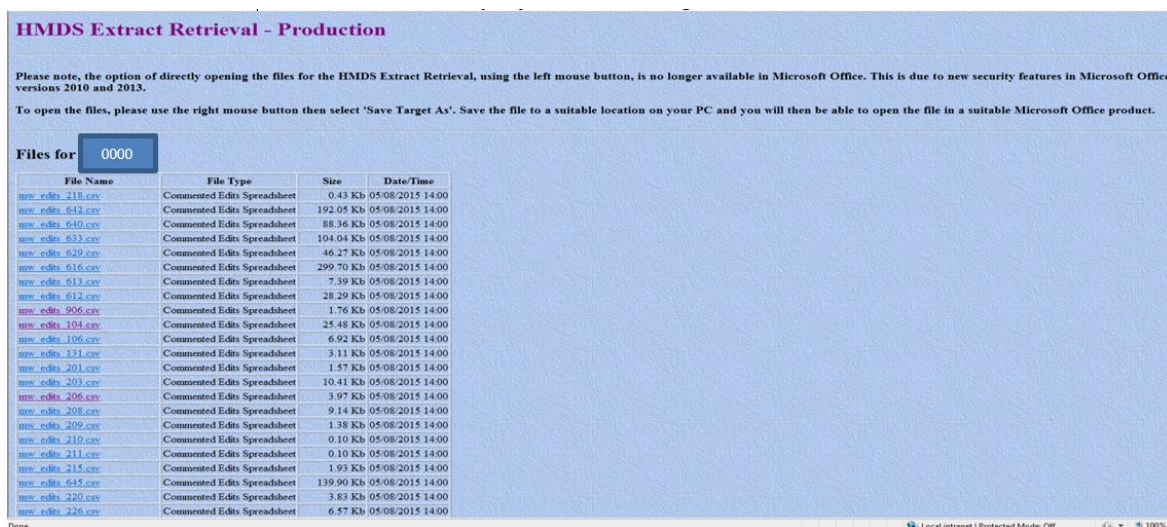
HMDS Extract Retrieval - Production

Please note, the option of directly opening the files for the HMDS Extract Retrieval, using the left mouse button, is no longer available in Microsoft Office. This is due to new security features in Microsoft Office versions 2010 and 2013.

To open the files, please use the right mouse button then select 'Save Target As'. Save the file to a suitable location on your PC and you will then be able to open the file in a suitable Microsoft Office product.

Files for 0000

| File Name | File Type | Size | Date/Time |
|---|---|---|---|
| mw_edits_218.csv | Commented Edits Spreadsheet | 0.43 Kb | 05/08/2015 14:00 |
| mw_edits_642.csv | Commented Edits Spreadsheet | 192.05 Kb | 05/08/2015 14:00 |
| mw_edits_640.csv | Commented Edits Spreadsheet | 88.36 Kb | 05/08/2015 14:00 |
| mw_edits_633.csv | Commented Edits Spreadsheet | 104.04 Kb | 05/08/2015 14:00 |
| mw_edits_629.csv | Commented Edits Spreadsheet | 46.27 Kb | 05/08/2015 14:00 |
| mw_edits_616.csv | Commented Edits Spreadsheet | 299.70 Kb | 05/08/2015 14:00 |
| mw_edits_613.csv | Commented Edits Spreadsheet | 7.39 Kb | 05/08/2015 14:00 |
| mw_edits_612.csv | Commented Edits Spreadsheet | 28.29 Kb | 05/08/2015 14:00 |
| mw_edits_906.csv | Commented Edits Spreadsheet | 1.76 Kb | 05/08/2015 14:00 |
| mw_edits_104.csv | Commented Edits Spreadsheet | 25.48 Kb | 05/08/2015 14:00 |
| mw_edits_106.csv | Commented Edits Spreadsheet | 6.92 Kb | 05/08/2015 14:00 |
| mw_edits_131.csv | Commented Edits Spreadsheet | 3.11 Kb | 05/08/2015 14:00 |
| mw_edits_201.csv | Commented Edits Spreadsheet | 1.57 Kb | 05/08/2015 14:00 |
| mw_edits_203.csv | Commented Edits Spreadsheet | 10.41 Kb | 05/08/2015 14:00 |
| mw_edits_206.csv | Commented Edits Spreadsheet | 3.97 Kb | 05/08/2015 14:00 |
| mw_edits_208.csv | Commented Edits Spreadsheet | 9.14 Kb | 05/08/2015 14:00 |
| mw_edits_209.csv | Commented Edits Spreadsheet | 1.38 Kb | 05/08/2015 14:00 |
| mw_edits_210.csv | Commented Edits Spreadsheet | 0.10 Kb | 05/08/2015 14:00 |
| mw_edits_211.csv | Commented Edits Spreadsheet | 0.10 Kb | 05/08/2015 14:00 |
| mw_edits_215.csv | Commented Edits Spreadsheet | 1.93 Kb | 05/08/2015 14:00 |
| mw_edits_645.csv | Commented Edits Spreadsheet | 139.90 Kb | 05/08/2015 14:00 |
| mw_edits_220.csv | Commented Edits Spreadsheet | 3.83 Kb | 05/08/2015 14:00 |
| mw_edits_226.csv | Commented Edits Spreadsheet | 6.57 Kb | 05/08/2015 14:00 |

Done

Local intranet | Protected Mode: Off

100%